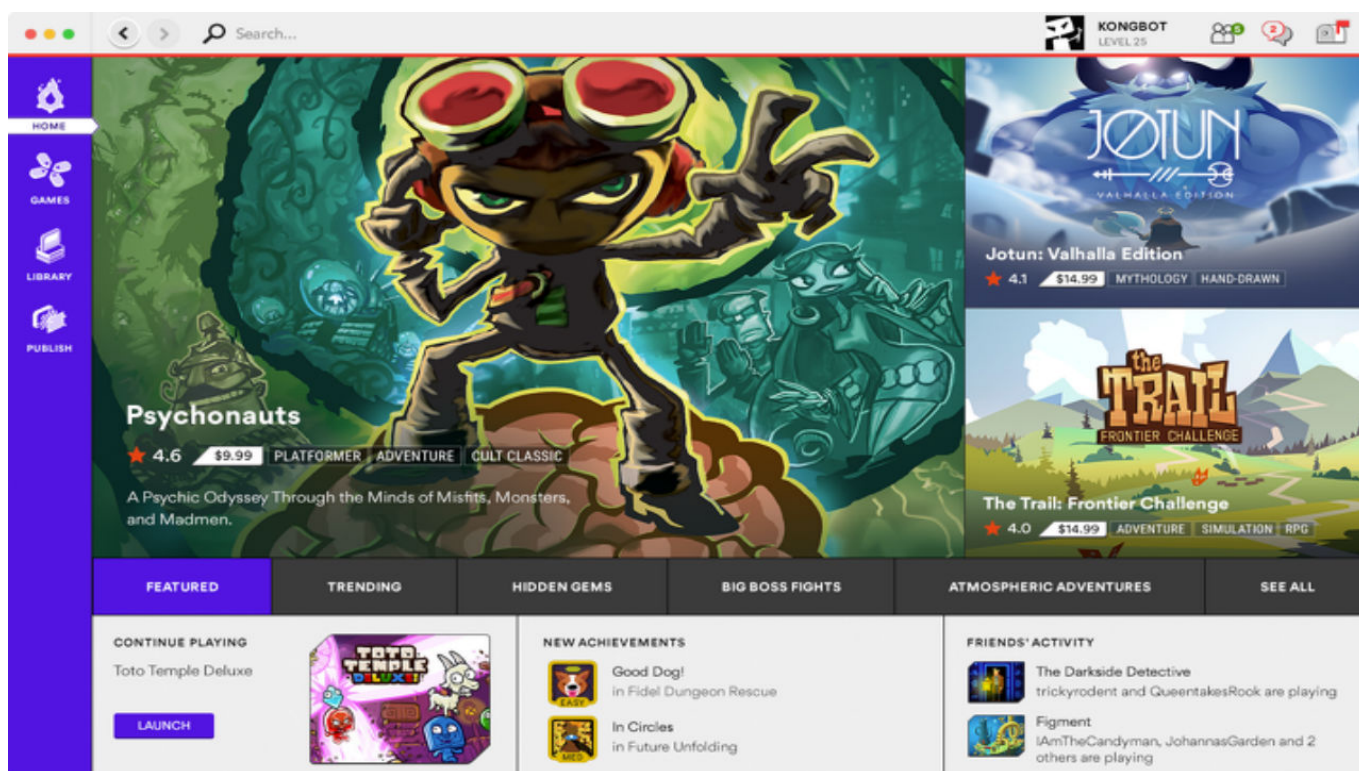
Search...

KONGBOT
LEVEL 25

5 2

HOME
GAMES
LIBRARY
PUBLISH

Psychonauts
4.6 $9.99 PLATFORMER ADVENTURE CULT CLASSIC
A Psychic Odyssey Through the Minds of Misfits, Monsters, and Madmen.

JØTUN
VALHALLA EDITION
Jotun: Valhalla Edition
4.1 $14.99 MYTHOLOGY HAND-DRAWN

the TRAIL
FRONTIER CHALLENGE
The Trail: Frontier Challenge
4.0 $14.99 ADVENTURE SIMULATION RPG

FEATURED TRENDING HIDDEN GEMS BIG BOSS FIGHTS ATMOSPHERIC ADVENTURES SEE ALL

CONTINUE PLAYING
Toto Temple Deluxe
LAUNCH
TOTO TEMPLE DELUXE

NEW ACHIEVEMENTS
Good Dog!
in Fidel Dungeon Rescue
EASY
In Circles
in Future Unfolding
MED

FRIENDS' ACTIVITY
The Darkside Detective
trickyrodent and QueentakesRook are playing
Figment
IAmTheCandyman, JohannasGarden and 2 others are playing